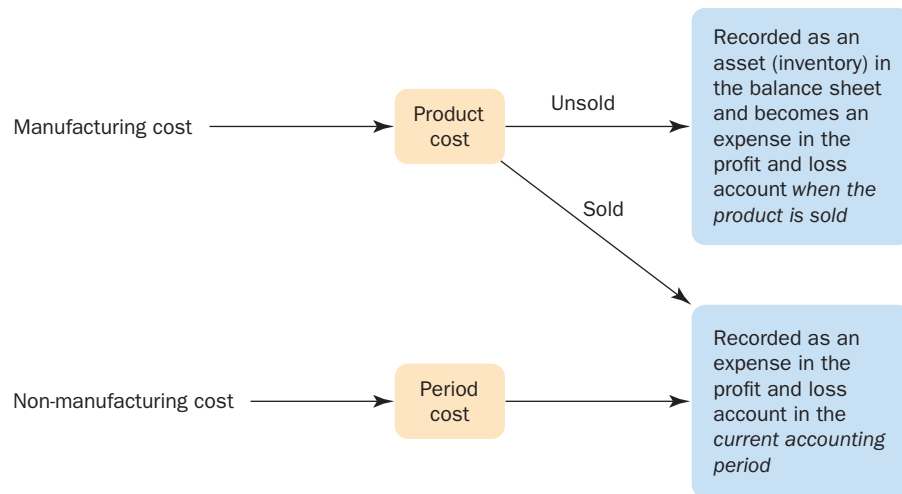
Manufacturing cost

Product cost

Unsold

Recorded as an asset (inventory) in the balance sheet and becomes an expense in the profit and loss account *when the product is sold*

Sold

Non-manufacturing cost

Period cost

Recorded as an expense in the profit and loss account in the *current accounting period*